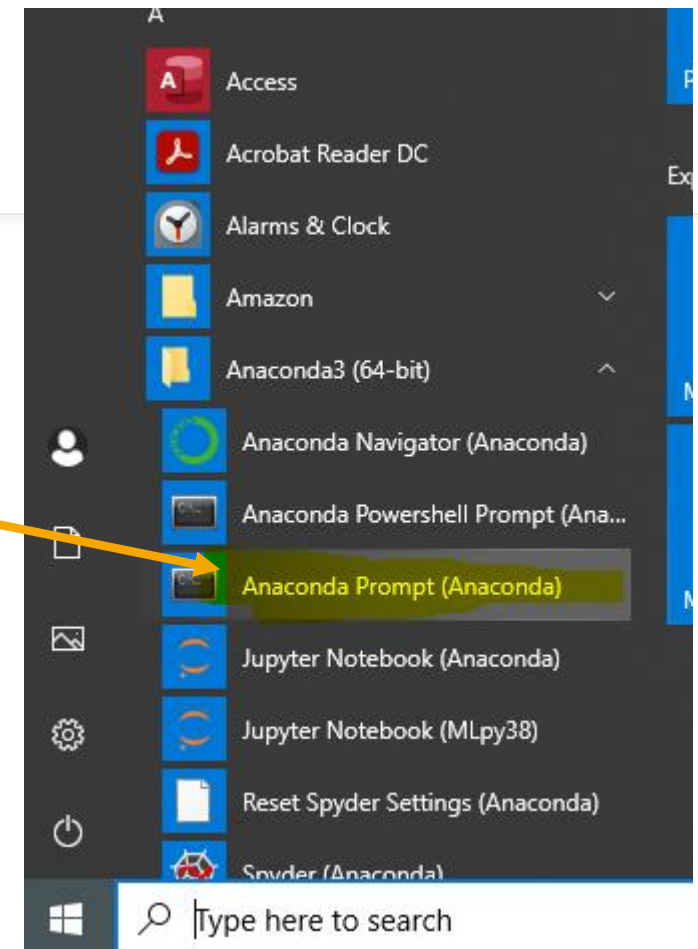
A

Access

Acrobat Reader DC

Alarms & Clock

Amazon

Anaconda3 (64-bit)

Anaconda Navigator (Anaconda)

Anaconda Powershell Prompt (Ana...

Anaconda Prompt (Anaconda)

Jupyter Notebook (Anaconda)

Jupyter Notebook (MLpy38)

Reset Spyder Settings (Anaconda)

Spyder (Anaconda)

P

Exp

M

M

Type here to search